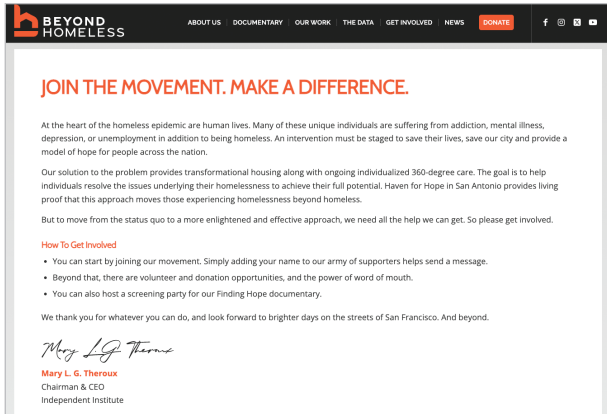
BEYOND HOMELESS

ABOUT US | DOCUMENTARY | OUR WORK | THE DATA | GET INVOLVED | NEWS | DONATE

JOIN THE MOVEMENT. MAKE A DIFFERENCE.

At the heart of the homeless epidemic are human lives. Many of these unique individuals are suffering from addiction, mental illness, depression, or unemployment in addition to being homeless. An intervention must be staged to save their lives, save our city and provide a model of hope for people across the nation.

Our solution to the problem provides transformational housing along with ongoing individualized 360-degree care. The goal is to help individuals resolve the issues underlying their homelessness to achieve their full potential. Haven for Hope in San Antonio provides living proof that this approach moves those experiencing homelessness beyond homeless.

But to move from the status quo to a more enlightened and effective approach, we need all the help we can get. So please get involved.

How To Get Involved

• You can start by joining our movement. Simply adding your name to our army of supporters helps send a message.
• Beyond that, there are volunteer and donation opportunities, and the power of word of mouth.
• You can also host a screening party for our Finding Hope documentary.

We thank you for whatever you can do, and look forward to brighter days on the streets of San Francisco. And beyond.

Mary L.G. Theroux

Mary L. G. Theroux
Chairman & CEO
Independent Institute